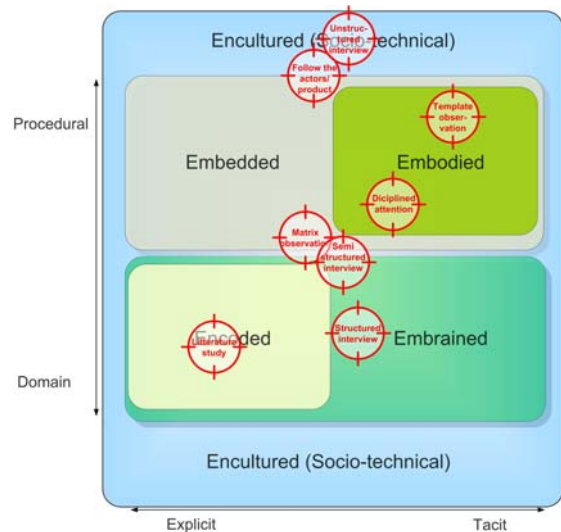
Encultured (Socio-technical)

Unstructured interview

Follow the actors/ product

Procedural

Embedded

Template observation

Embodied

Diciplined attention

Matrix observation

Semi structured interview

Literature study

Encoded

Structured interview

Embrained

Domain

Encultured (Socio-technical)

Explicit

Tacit